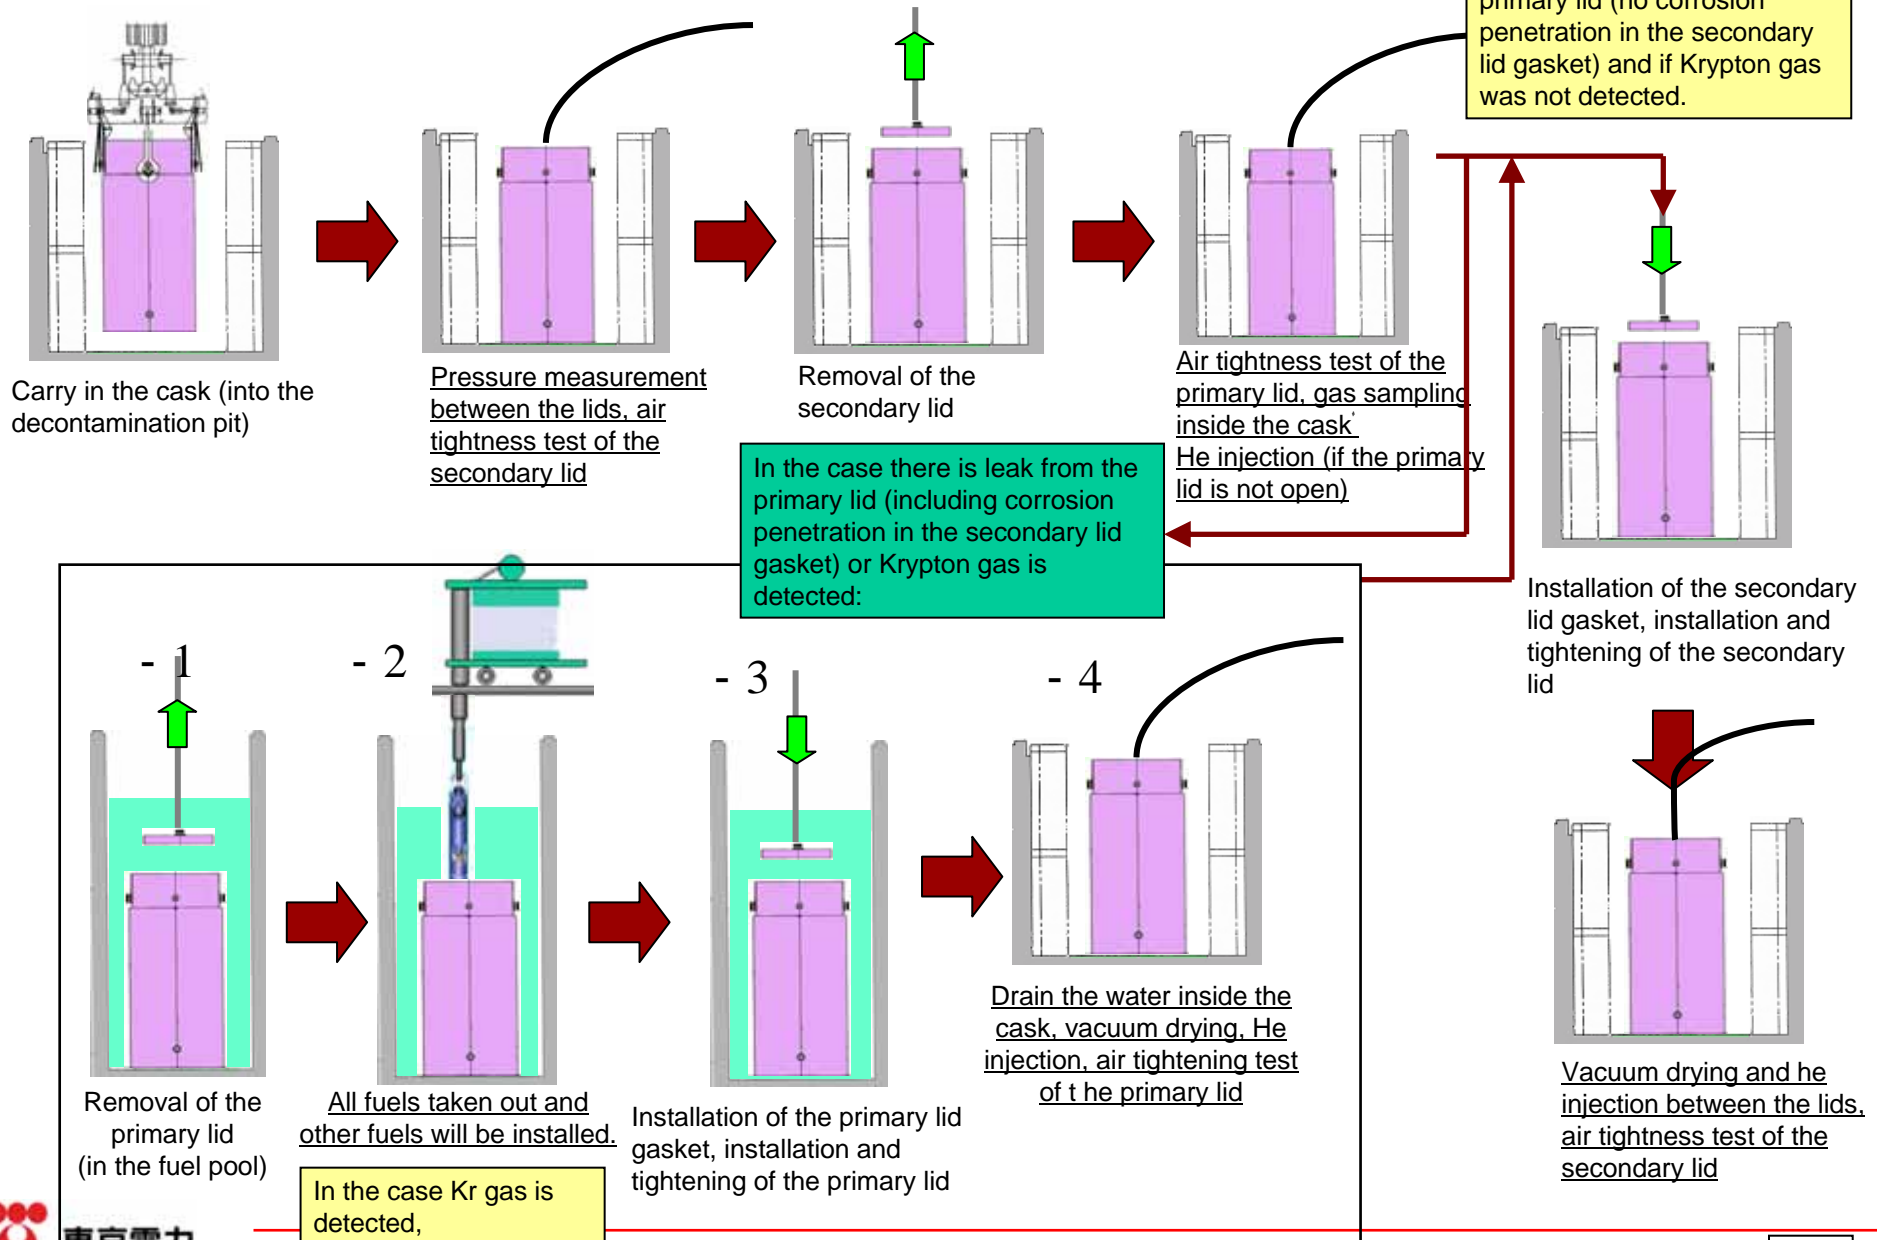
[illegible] primary lid (no corrosion penetration in the secondary lid gasket) and if Krypton gas was not detected.

Carry in the cask (into the decontamination pit)

Pressure measurement between the lids, air tightness test of the secondary lid

Removal of the secondary lid

Air tightness test of the primary lid, gas sampling inside the cask
He injection (if the primary lid is not open)

In the case there is leak from the primary lid (including corrosion penetration in the secondary lid gasket) or Krypton gas is detected:

Installation of the secondary lid gasket, installation and tightening of the secondary lid

- 1

- 2

- 3

- 4

Removal of the primary lid (in the fuel pool)

All fuels taken out and other fuels will be installed.

Installation of the primary lid gasket, installation and tightening of the primary lid

Drain the water inside the cask, vacuum drying, He injection, air tightening test of t he primary lid

Vacuum drying and he injection between the lids, air tightness test of the secondary lid

In the case Kr gas is detected,

東京電力